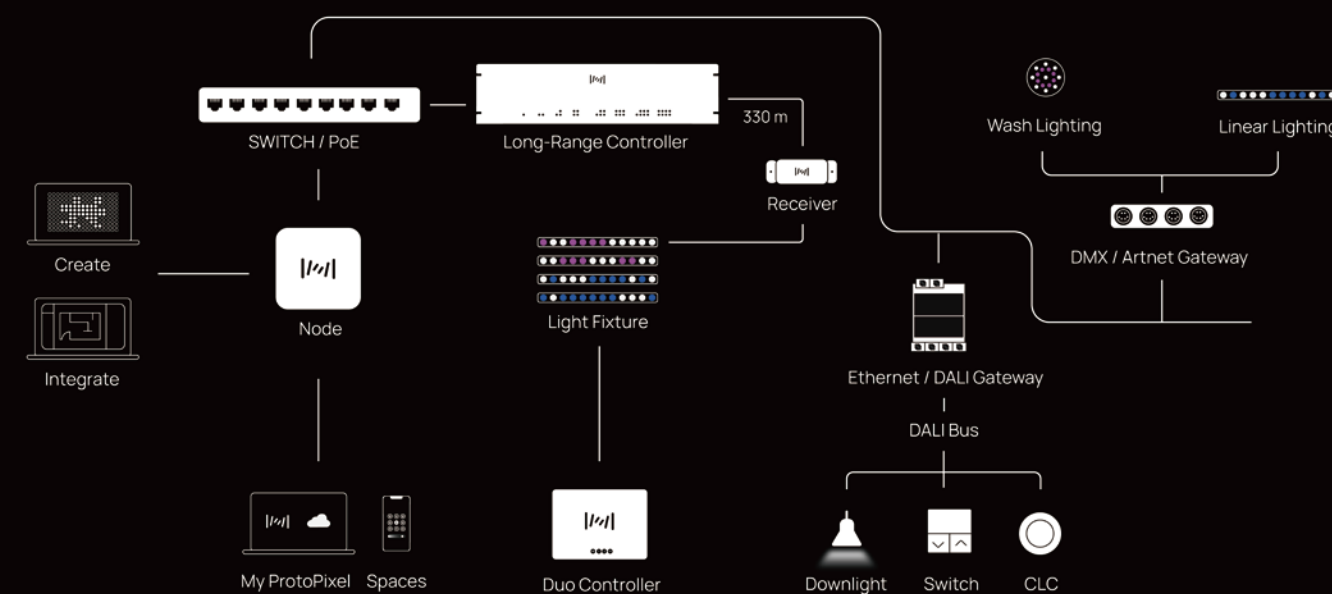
SWITCH / PoE

Long-Range Controller

330 m

Receiver

Wash Lighting

Linear Lighting

DMX / Artnet Gateway

Create

Node

Integrate

Light Fixture

Ethernet / DALI Gateway

DALI Bus

My ProtoPixel

Spaces

Duo Controller

Downlight

Switch

CLC